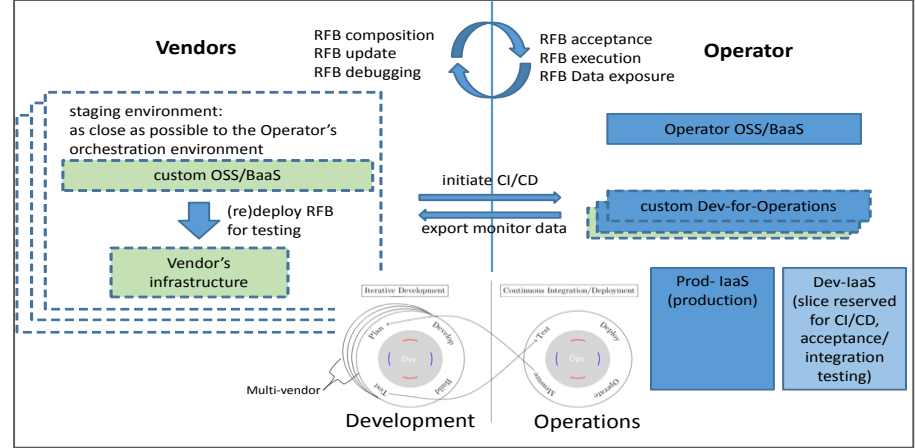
Vendors

RFB composition
RFB update
RFB debugging

RFB acceptance
RFB execution
RFB Data exposure

Operator

staging environment:
as close as possible to the Operator's orchestration environment

custom OSS/BaaS

(re)deploy RFB for testing

Vendor's infrastructure

Operator OSS/BaaS

initiate CI/CD

export monitor data

custom Dev-for-Operations

Prod- IaaS (production)

Dev-IaaS (slice reserved for CI/CD, acceptance/ integration testing)

Iterative Development

Continuous Integration/Deployment

Plan

Develop

Build

Test

Dev

Test

Deploy

Operate

Measure

Ops

Multi-vendor

Development

Operations